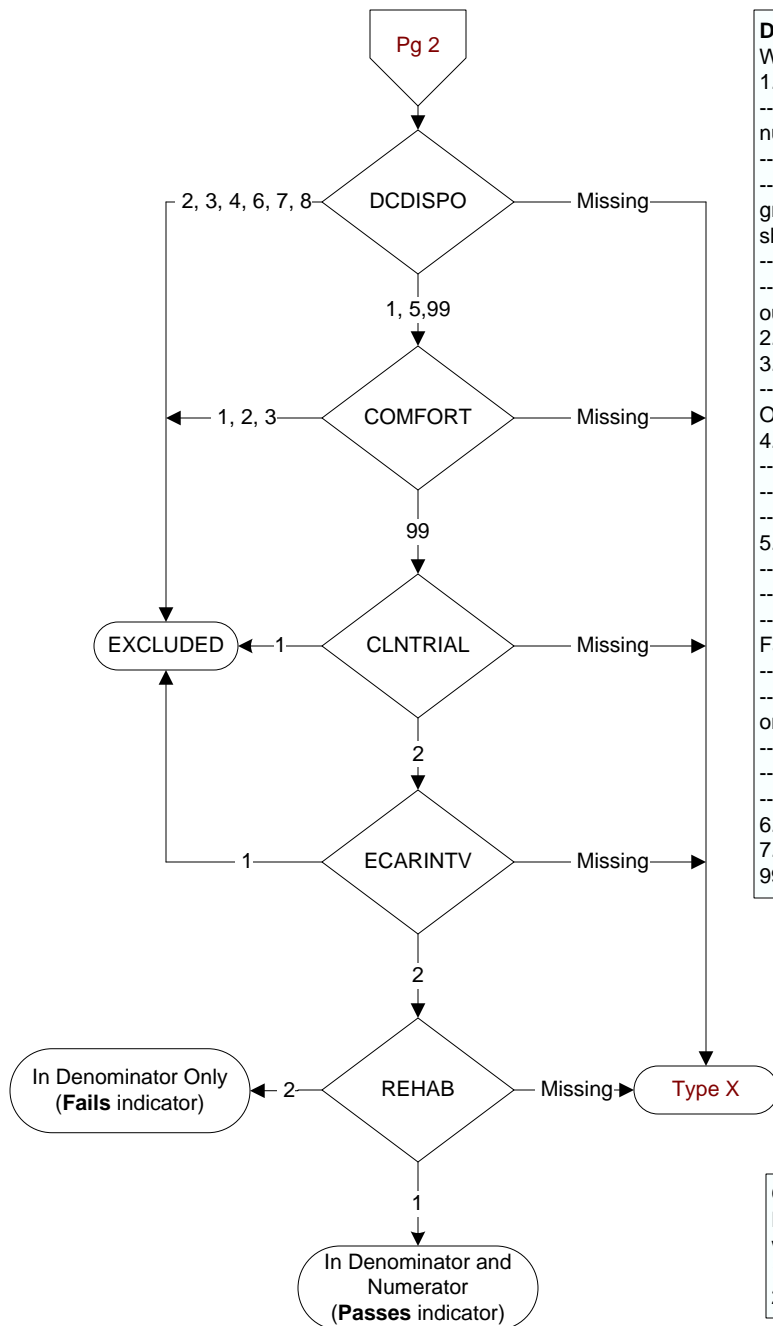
Pg 2

DCDISPO

2, 3, 4, 6, 7, 8

Missing

1, 5,99

COMFORT

1, 2, 3

Missing

99

CLNTRIAL

EXCLUDED

1

Missing

2

ECARINTV

1

Missing

2

REHAB

In Denominator Only (**Fails** indicator)

2

Missing

Type X

1

In Denominator and Numerator (**Passes** indicator)

D
W
1.
--
nu
--
--
gr
sk
--
--
ou
2.
3.
--
C
4.
--
--
--
5.
--
--
--
F
--
--
or
--
--
--
6.
7.
9

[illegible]